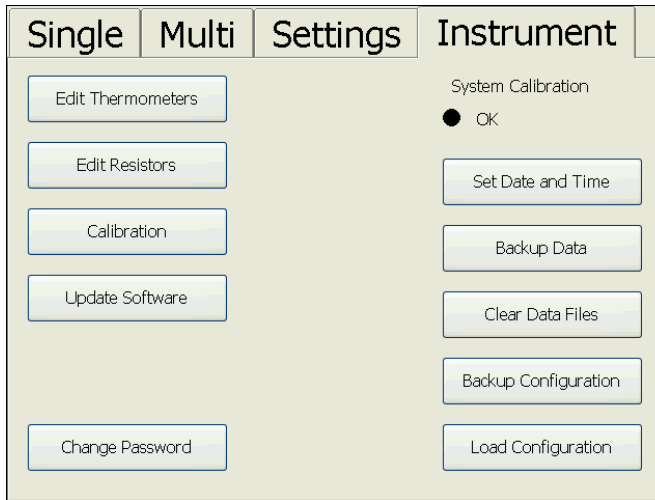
Single | Multi | Settings | Instrument

Edit Thermometers

Edit Resistors

Calibration

Update Software

Change Password

System Calibration

OK

Set Date and Time

Backup Data

Clear Data Files

Backup Configuration

Load Configuration